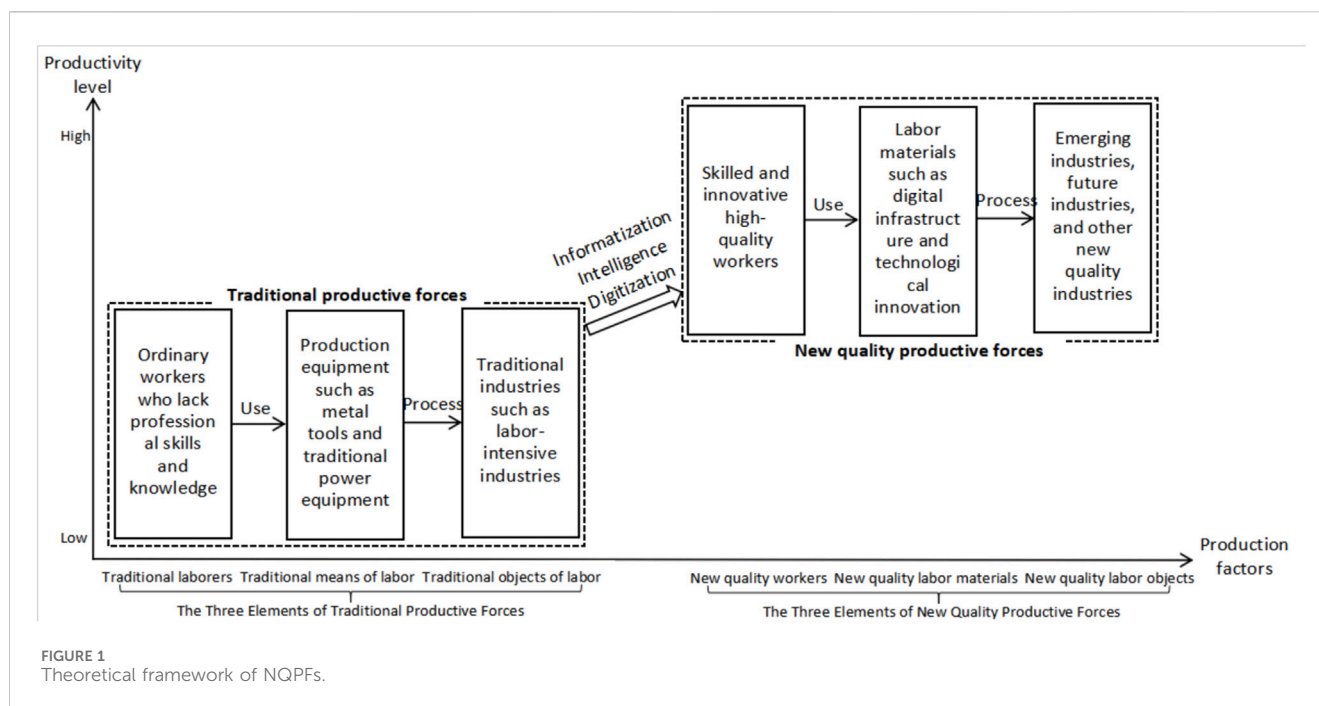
Productivity level

High

Low

Traditional productive forces

Ordinary workers who lack professional skills and knowledge

Use

Production equipment such as metal tools and traditional power equipment

Process

Traditional industries such as labor-intensive industries

Informatization
Intelligence
Digitization

Skilled and innovative high-quality workers

Use

Labor materials such as digital infrastructure and technological innovation

Process

Emerging industries, future industries, and other new quality industries

New quality productive forces

Production factors

Traditional laborers Traditional means of labor Traditional objects of labor

The Three Elements of Traditional Productive Forces

New quality workers New quality labor materials New quality labor objects

The Three Elements of New Quality Productive Forces

FIGURE 1
Theoretical framework of NQPFs.